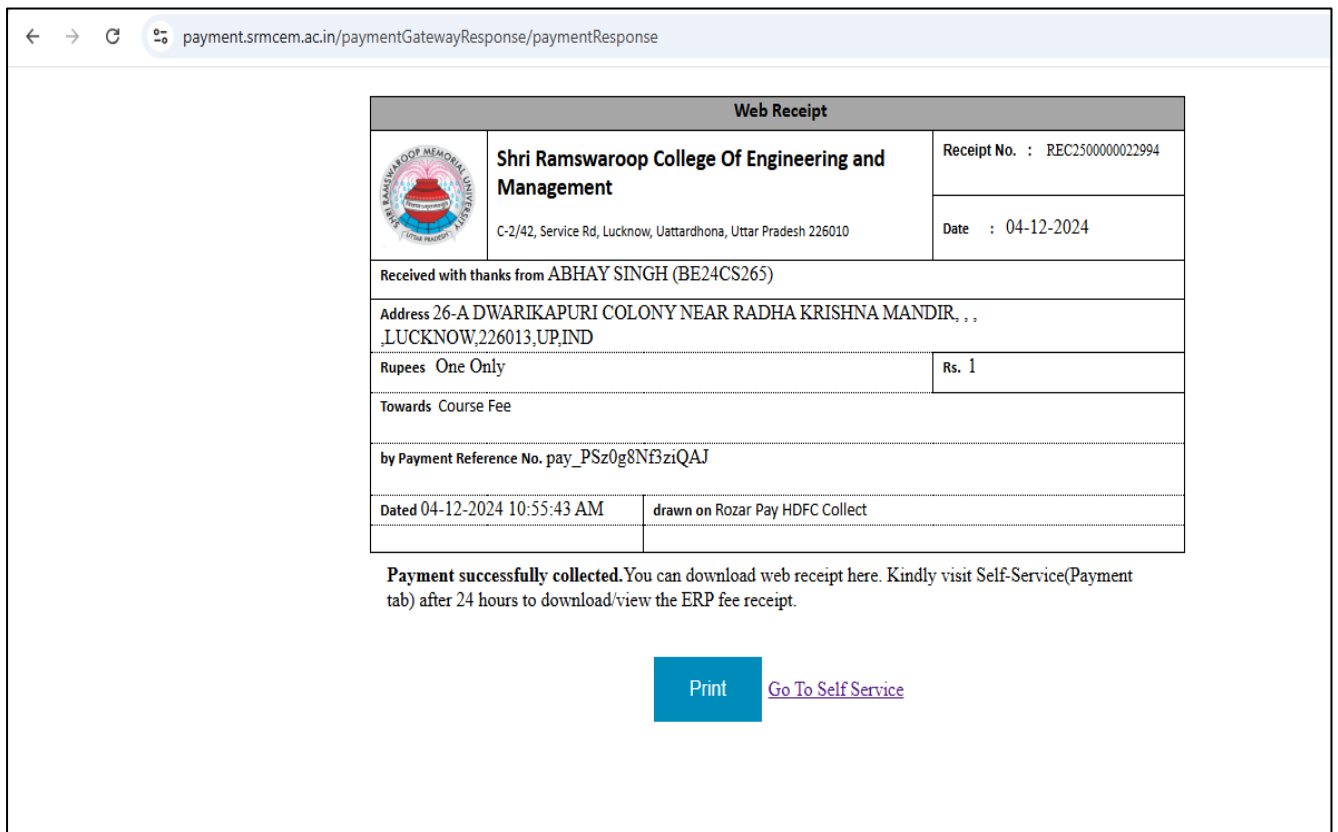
payment.srmcem.ac.in/paymentGatewayResponse/paymentResponse

| Web Receipt | | |
|---|---|---|
| SHRI RAMSWAROOP MEMORIAL UNIVERSITY UTTAR PRADESH | Shri Ramswaroop College Of Engineering and Management<br>C-2/42, Service Rd, Lucknow, Uattardhona, Uttar Pradesh 226010 | Receipt No. : REC2500000022994<br>Date : 04-12-2024 |
| Received with thanks from ABHAY SINGH (BE24CS265) | | |
| Address 26-A DWARIKAPURI COLONY NEAR RADHA KRISHNA MANDIR, , , ,LUCKNOW,226013,UP,IND | | |
| Rupees One Only | | Rs. 1 |
| Towards Course Fee | | |
| by Payment Reference No. pay_PSz0g8Nf3ziQAJ | | |
| Dated 04-12-2024 10:55:43 AM | drawn on Rozar Pay HDFC Collect | |

Payment successfully collected. You can download web receipt here. Kindly visit Self-Service(Payment tab) after 24 hours to download/view the ERP fee receipt.

Print Go To Self Service